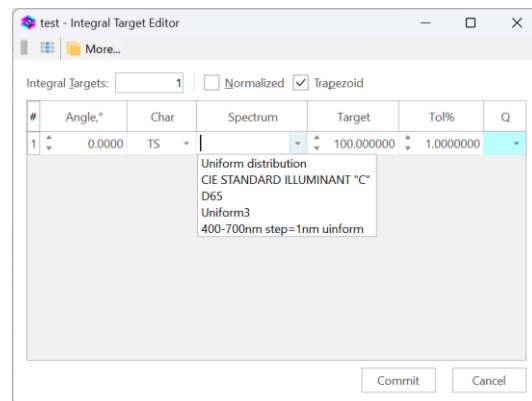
test - Integral Target Editor

More...

Integral Targets: 1 Normalized Trapezoid

| # | Angle,° | Char | Spectrum | Target | Tol% | Q |
|---|---|---|---|---|---|---|
| 1 | 0.0000 | TS | | 100.000000 | 1.0000000 | |

Uniform distribution
CIE STANDARD ILLUMINANT "C"
D65
Uniform3
400-700nm step=1nm uinform

Commit Cancel